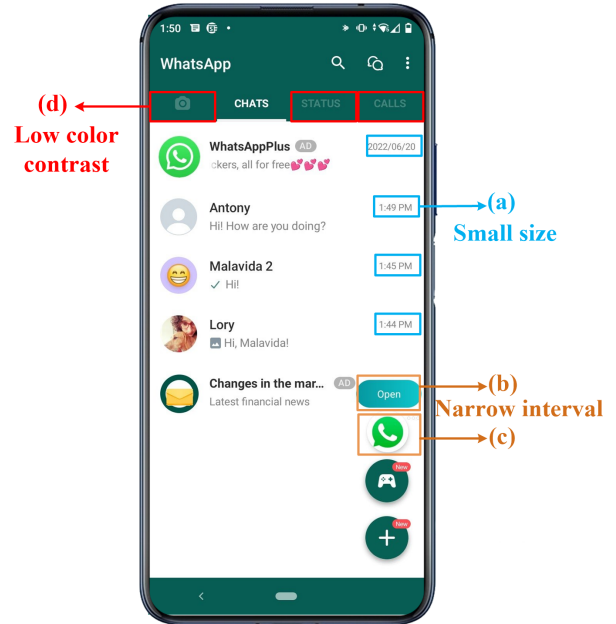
1:50

WhatsApp

(d)
Low color contrast

CHATS
STATUS
CALLS

WhatsAppPlus AD
:ckers, all for free💕💕💕
2022/06/20

Antony
Hi! How are you doing?
1:49 PM

(a)
Small size

Malavida 2
✓ Hi!
1:45 PM

Lory
Hi, Malavida!
1:44 PM

Changes in the mar... AD
Latest financial news

Open

(b)
Narrow interval

(c)

New

New